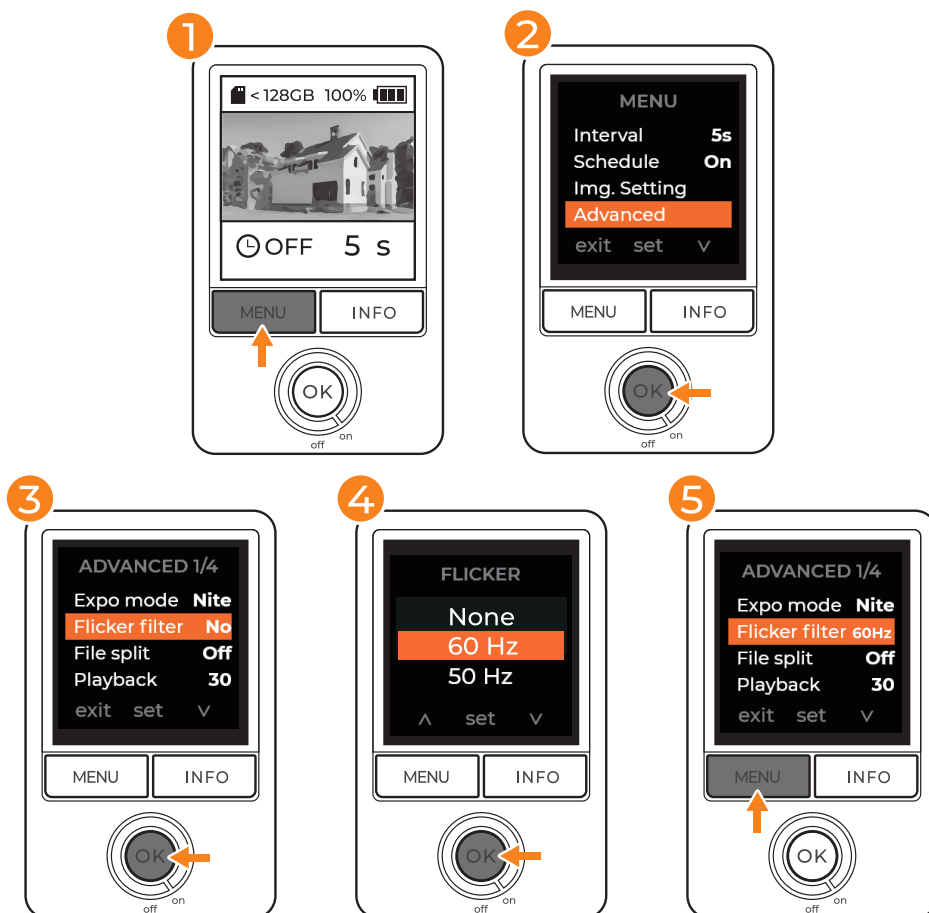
1

< 128GB 100%

OFF 5 s

MENU INFO

OK

off on

2

MENU

Interval 5s
Schedule On
Img. Setting
Advanced

exit set ∨

MENU INFO

OK

off on

3

ADVANCED 1/4

Expo mode Nite
Flicker filter No
File split Off
Playback 30

exit set ∨

MENU INFO

OK

off on

4

FLICKER

None
60 Hz
50 Hz

∧ set ∨

MENU INFO

OK

off on

5

ADVANCED 1/4

Expo mode Nite
Flicker filter 60Hz
File split Off
Playback 30

exit set ∨

MENU INFO

OK

off on